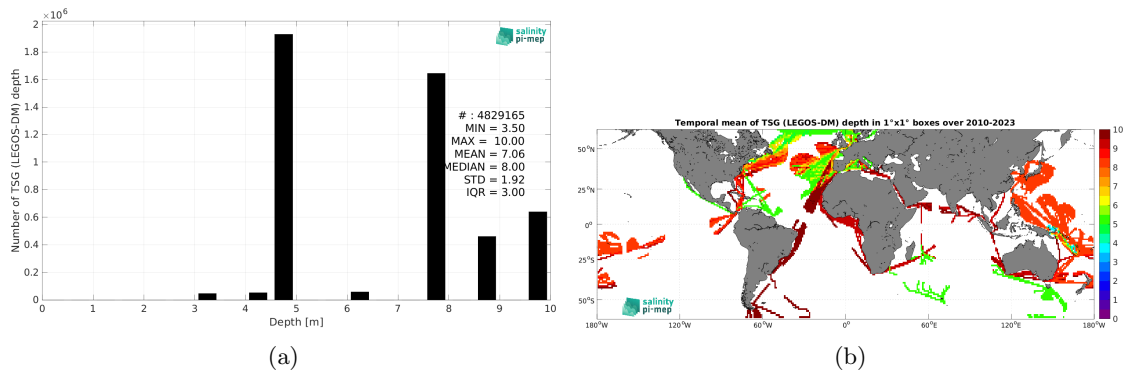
$\times10^6$

2

1.8

1.6

1.4

1.2

1

0.8

0.6

0.4

0.2

0

Number of TSG (LEGOS-DM) depth

salinity pi-mep

# : 4829165
MIN = 3.50
MAX = 10.00
MEAN = 7.06
MEDIAN = 8.00
STD = 1.92
IQR = 3.00

0 1 2 3 4 5 6 7 8 9 10

Depth [m]

(a)

Temporal mean of TSG (LEGOS-DM) depth in 1°x1° boxes over 2010-2023

50°N

25°N

0°

25°S

50°S

180°W 120°W 60°W 0° 60°E 120°E 180°W

salinity pi-mep

10 9 8 7 6 5 4 3 2 1 0

(b)